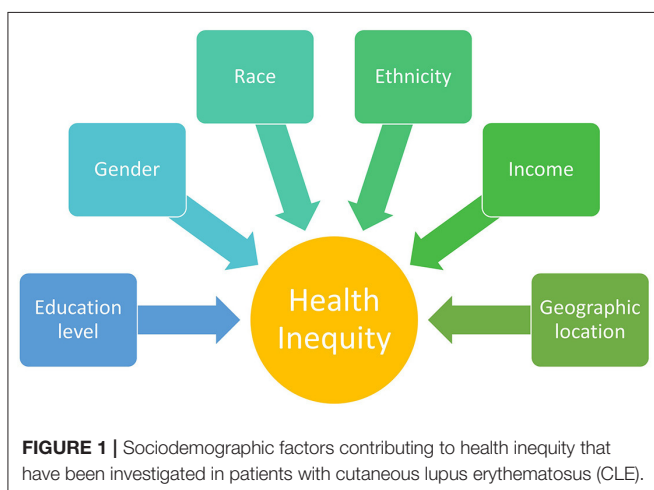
Race

Ethnicity

Gender

Income

Health Inequity

Education level

Geographic location

**FIGURE 1 |** Sociodemographic factors contributing to health inequity that have been investigated in patients with cutaneous lupus erythematosus (CLE).